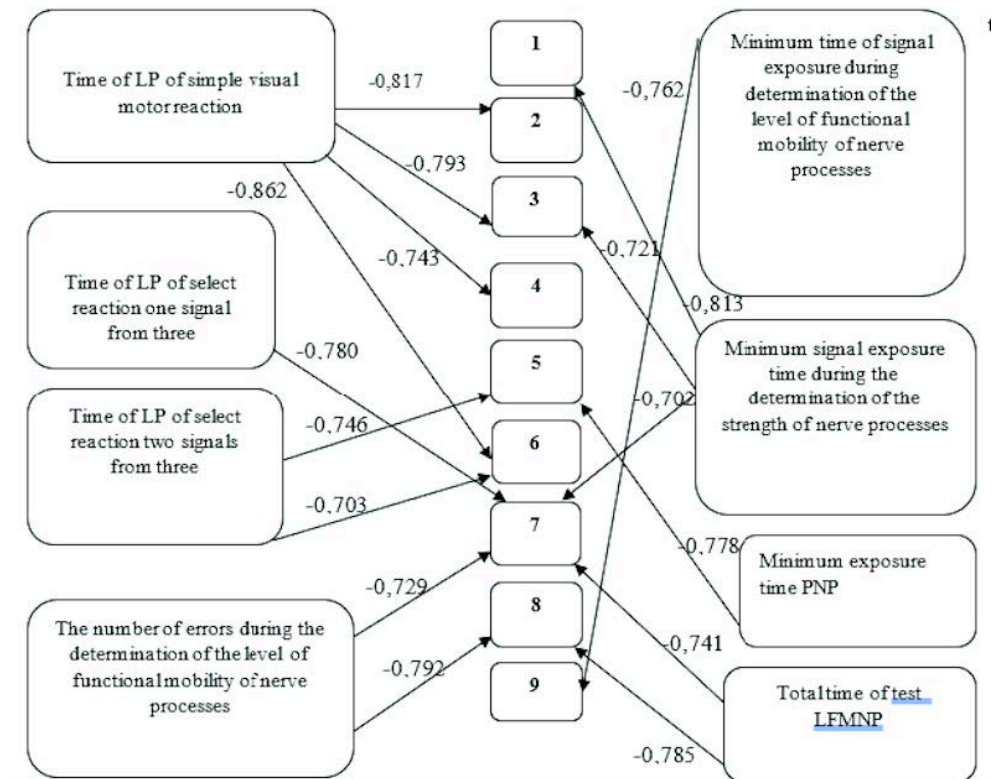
Time of LP of simple visual motor reaction

-0,817

-0,793

-0,862

-0,743

Time of LP of select reaction one signal from three

-0,780

Time of LP of select reaction two signals from three

-0,746

-0,703

The number of errors during the determination of the level of functional mobility of nerve processes

-0,729

-0,792

1

2

3

4

5

6

7

8

9

-0,762

Minimum time of signal exposure during determination of the level of functional mobility of nerve processes

-0,721

-0,813

Minimum signal exposure time during the determination of the strength of nerve processes

-0,702

-0,778

Minimum exposure time PNP

-0,741

Total time of test LFMNP

-0,785

t